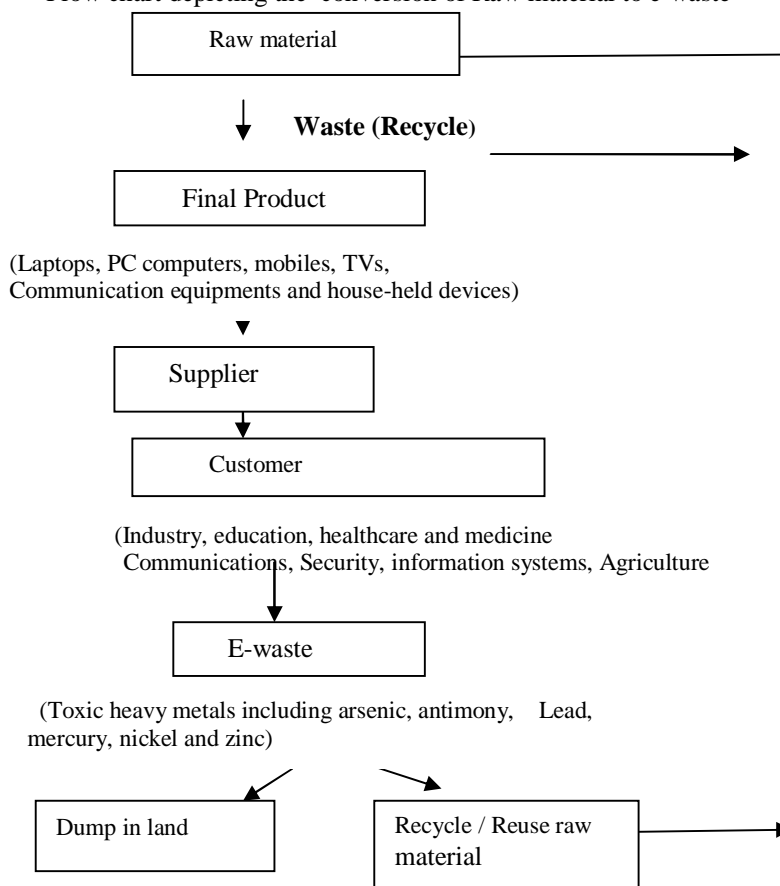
Flow chart depicting the conversion of Raw material to e-waste

Raw material

Waste (Recycle)

Final Product

(Laptops, PC computers, mobiles, TVs, Communication equipments and house-held devices)

Supplier

Customer

(Industry, education, healthcare and medicine Communications, Security, information systems, Agriculture

E-waste

(Toxic heavy metals including arsenic, antimony, Lead, mercury, nickel and zinc)

Dump in land

Recycle / Reuse raw material